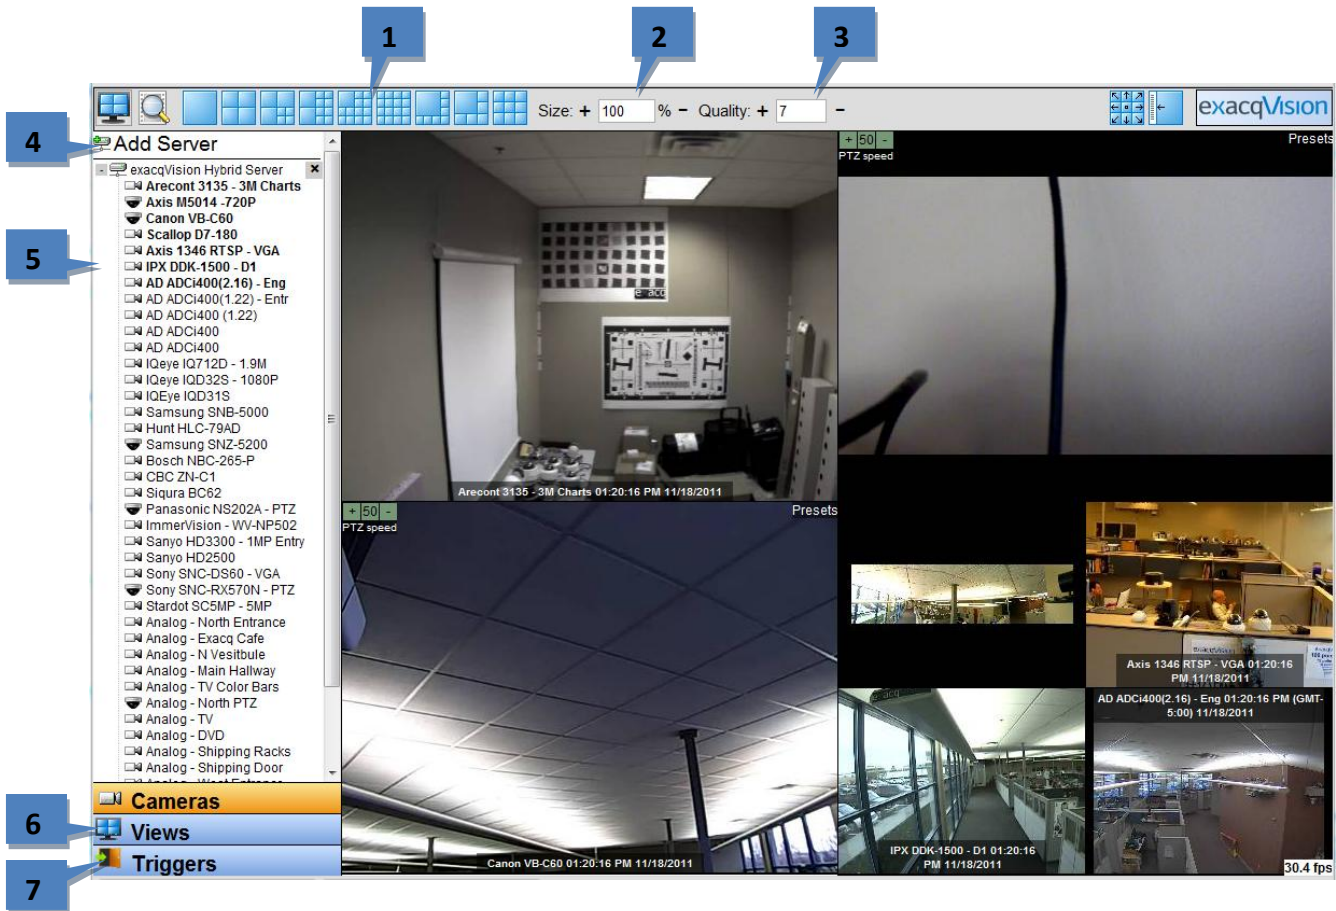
1

2

3

Size: + 100 % − Quality: + 7 −

exacqVision

4

Add Server

exacqVision Hybrid Server

5

Arecont 3135 - 3M Charts
Axis M5014 -720P
Canon VB-C60
Scallop D7-180
Axis 1346 RTSP - VGA
IPX DDK-1500 - D1
AD ADCi400(2.16) - Eng
AD ADCi400(1.22) - Entr
AD ADCi400 (1.22)
AD ADCi400
AD ADCi400
IQeye IQ712D - 1.9M
IQeye IQ32S - 1080P
IQEye IQD31S
Samsung SNB-5000
Hunt HLC-79AD
Samsung SNZ-5200
Bosch NBC-265-P
CBC ZN-C1
Siqura BC62
Panasonic NS202A - PTZ
ImmerVision - WV-NP502
Sanyo HD3300 - 1MP Entry
Sanyo HD2500
Sony SNC-DS60 - VGA
Sony SNC-RX570N - PTZ
Stardot SC5MP - 5MP
Analog - North Entrance
Analog - Exacq Cafe
Analog - N Vesitbule
Analog - Main Hallway
Analog - TV Color Bars
Analog - North PTZ
Analog - TV
Analog - DVD
Analog - Shipping Racks
Analog - Shipping Door

Cameras

6

Views

7

Triggers

Arecont 3135 - 3M Charts 01:20:16 PM 11/18/2011

+ 50 -
PTZ speed

Presets

+ 50 -
PTZ speed

Presets

Canon VB-C60 01:20:16 PM 11/18/2011

Axis 1346 RTSP - VGA 01:20:16 PM 11/18/2011

AD ADCi400(2.16) - Eng 01:20:16 PM (GMT-5:00) 11/18/2011

IPX DDK-1500 - D1 01:20:16 PM 11/18/2011

30.4 fps